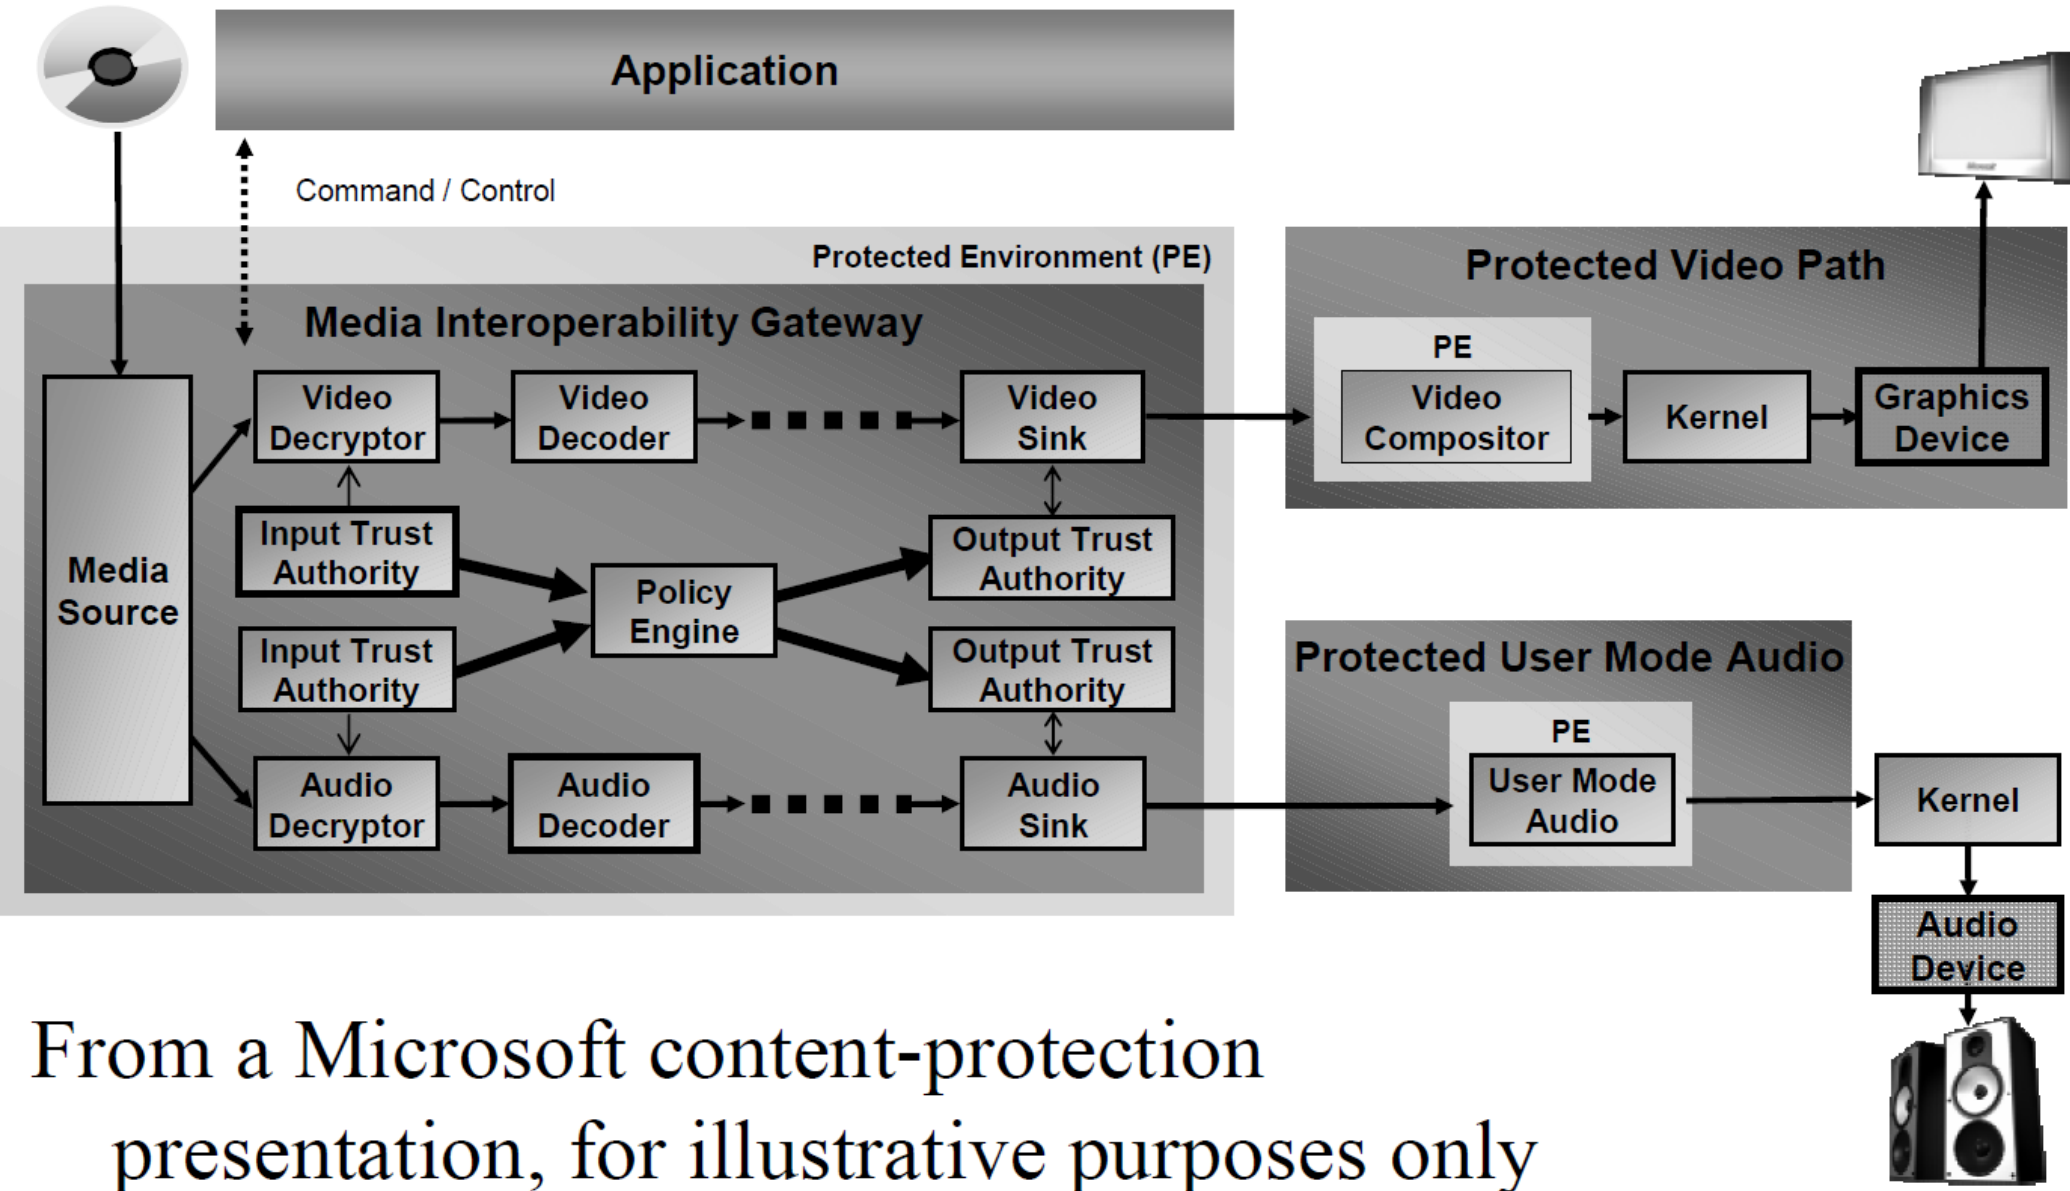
Application

Command / Control

Protected Environment (PE)

Media Interoperability Gateway

Media Source

Video Decryptor

Video Decoder

Video Sink

Input Trust Authority

Policy Engine

Output Trust Authority

Input Trust Authority

Output Trust Authority

Audio Decryptor

Audio Decoder

Audio Sink

Protected Video Path

PE

Video Compositor

Kernel

Graphics Device

Protected User Mode Audio

PE

User Mode Audio

Kernel

Audio Device

From a Microsoft content-protection presentation, for illustrative purposes only